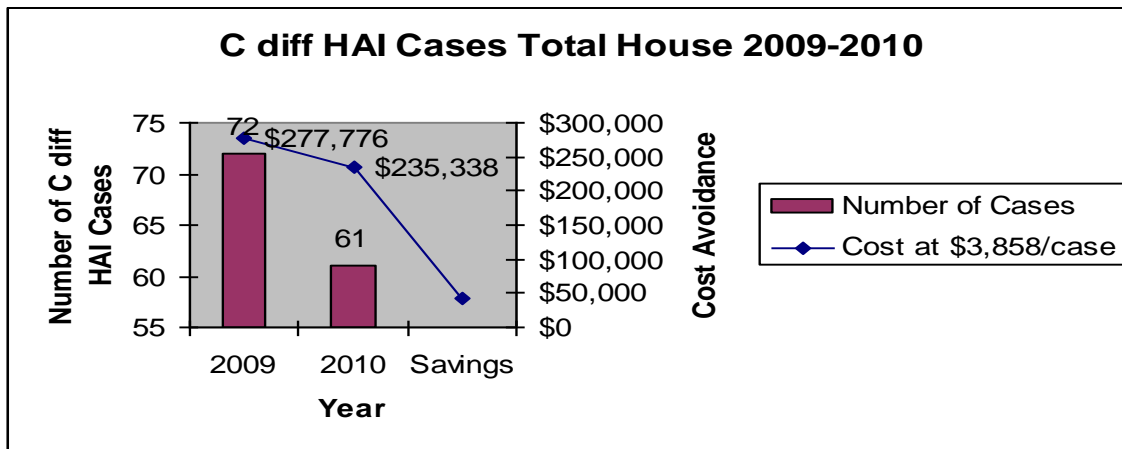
C diff HAI Cases Total House 2009-2010

Number of C diff HAI Cases

75
70
65
60
55

72
$277,776
$235,338
61

$300,000
$250,000
$200,000
$150,000
$100,000
$50,000
$0

Cost Avoidance

2009
2010
Savings

Year

Number of Cases
Cost at $3,858/case